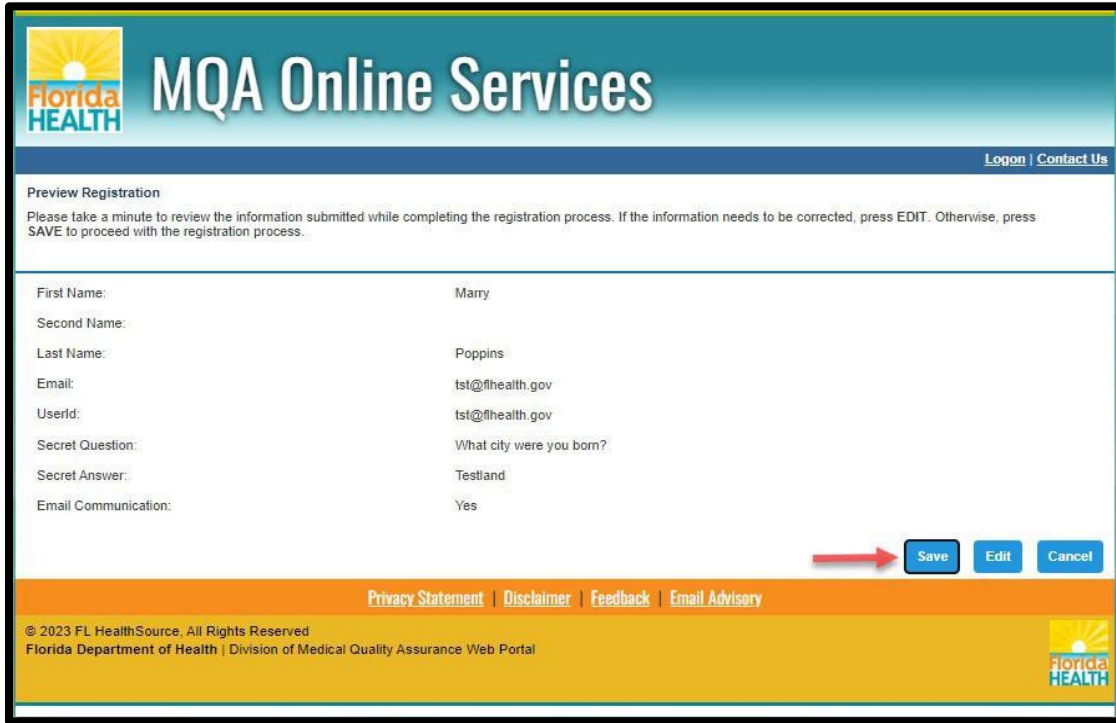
Florida HEALTH

MQA Online Services

Logon | Contact Us

Preview Registration

Please take a minute to review the information submitted while completing the registration process. If the information needs to be corrected, press EDIT. Otherwise, press SAVE to proceed with the registration process.

| | |
|---|---|
| First Name: | Marry |
| Second Name: | |
| Last Name: | Poppins |
| Email: | tst@flhealth.gov |
| UserId: | tst@flhealth.gov |
| Secret Question: | What city were you born? |
| Secret Answer: | Testland |
| Email Communication: | Yes |

Save Edit Cancel

Privacy Statement | Disclaimer | Feedback | Email Advisory

© 2023 FL HealthSource, All Rights Reserved
Florida Department of Health | Division of Medical Quality Assurance Web Portal

Florida HEALTH